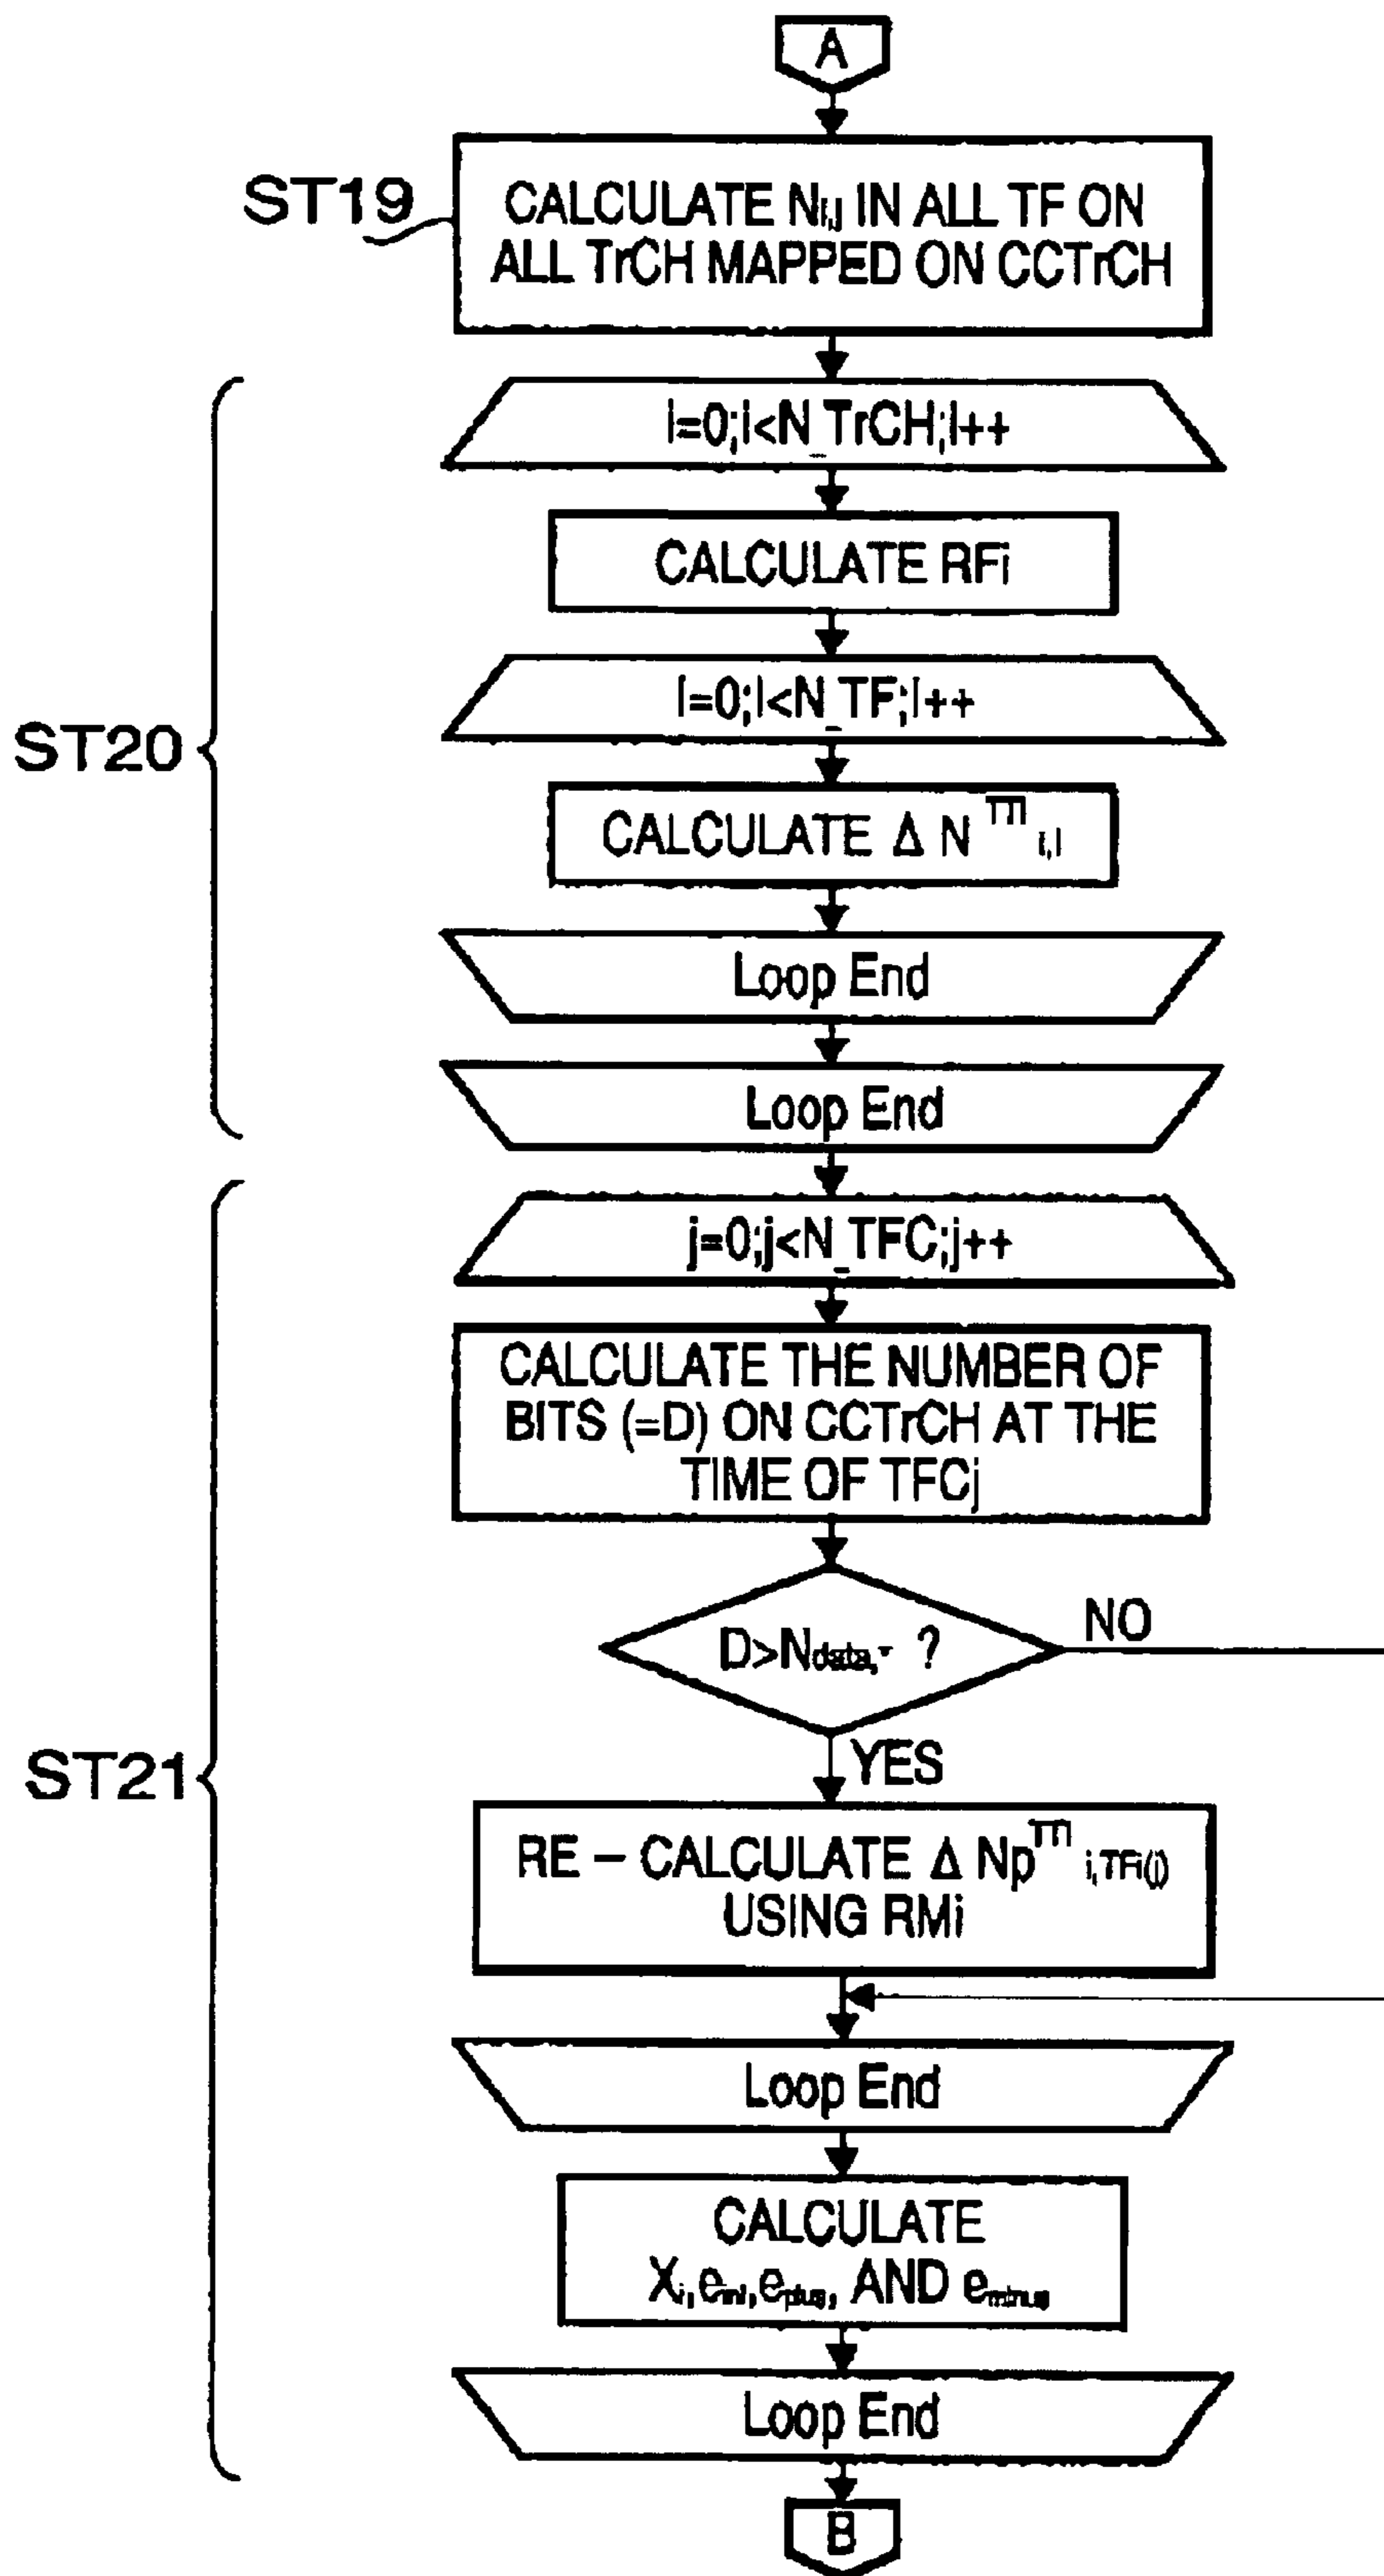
A

ST19

CALCULATE $N_{i,j}$ IN ALL TF ON ALL TrCH MAPPED ON CCTrCH

ST20

I=0;I<N_TrCH;I++

CALCULATE RFi

l=0;l<N_TF;l++

CALCULATE $\Delta N^{TTI}_{i,l}$

Loop End

Loop End

ST21

j=0;j<N_TFC;j++

CALCULATE THE NUMBER OF BITS (=D) ON CCTrCH AT THE TIME OF TFCj

$D>N_{data,*}$ ?

NO

YES

RE – CALCULATE $\Delta Np^{TTI}_{i,TFi(j)}$ USING RMi

Loop End

CALCULATE $X_i, e_{ini}, e_{plus}$, AND $e_{minus}$

Loop End

B